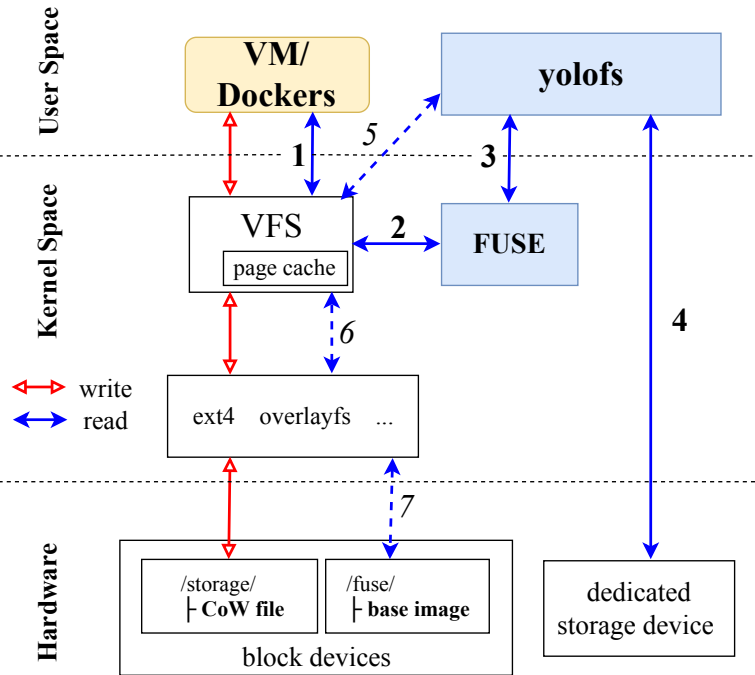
User Space
Kernel Space
Hardware

VM/ Dockers

yolofs

1

5

3

VFS

page cache

2

FUSE

4

6

write
read

ext4 overlayfs ...

7

/storage/
├ CoW file

/fuse/
├ base image

block devices

dedicated storage device